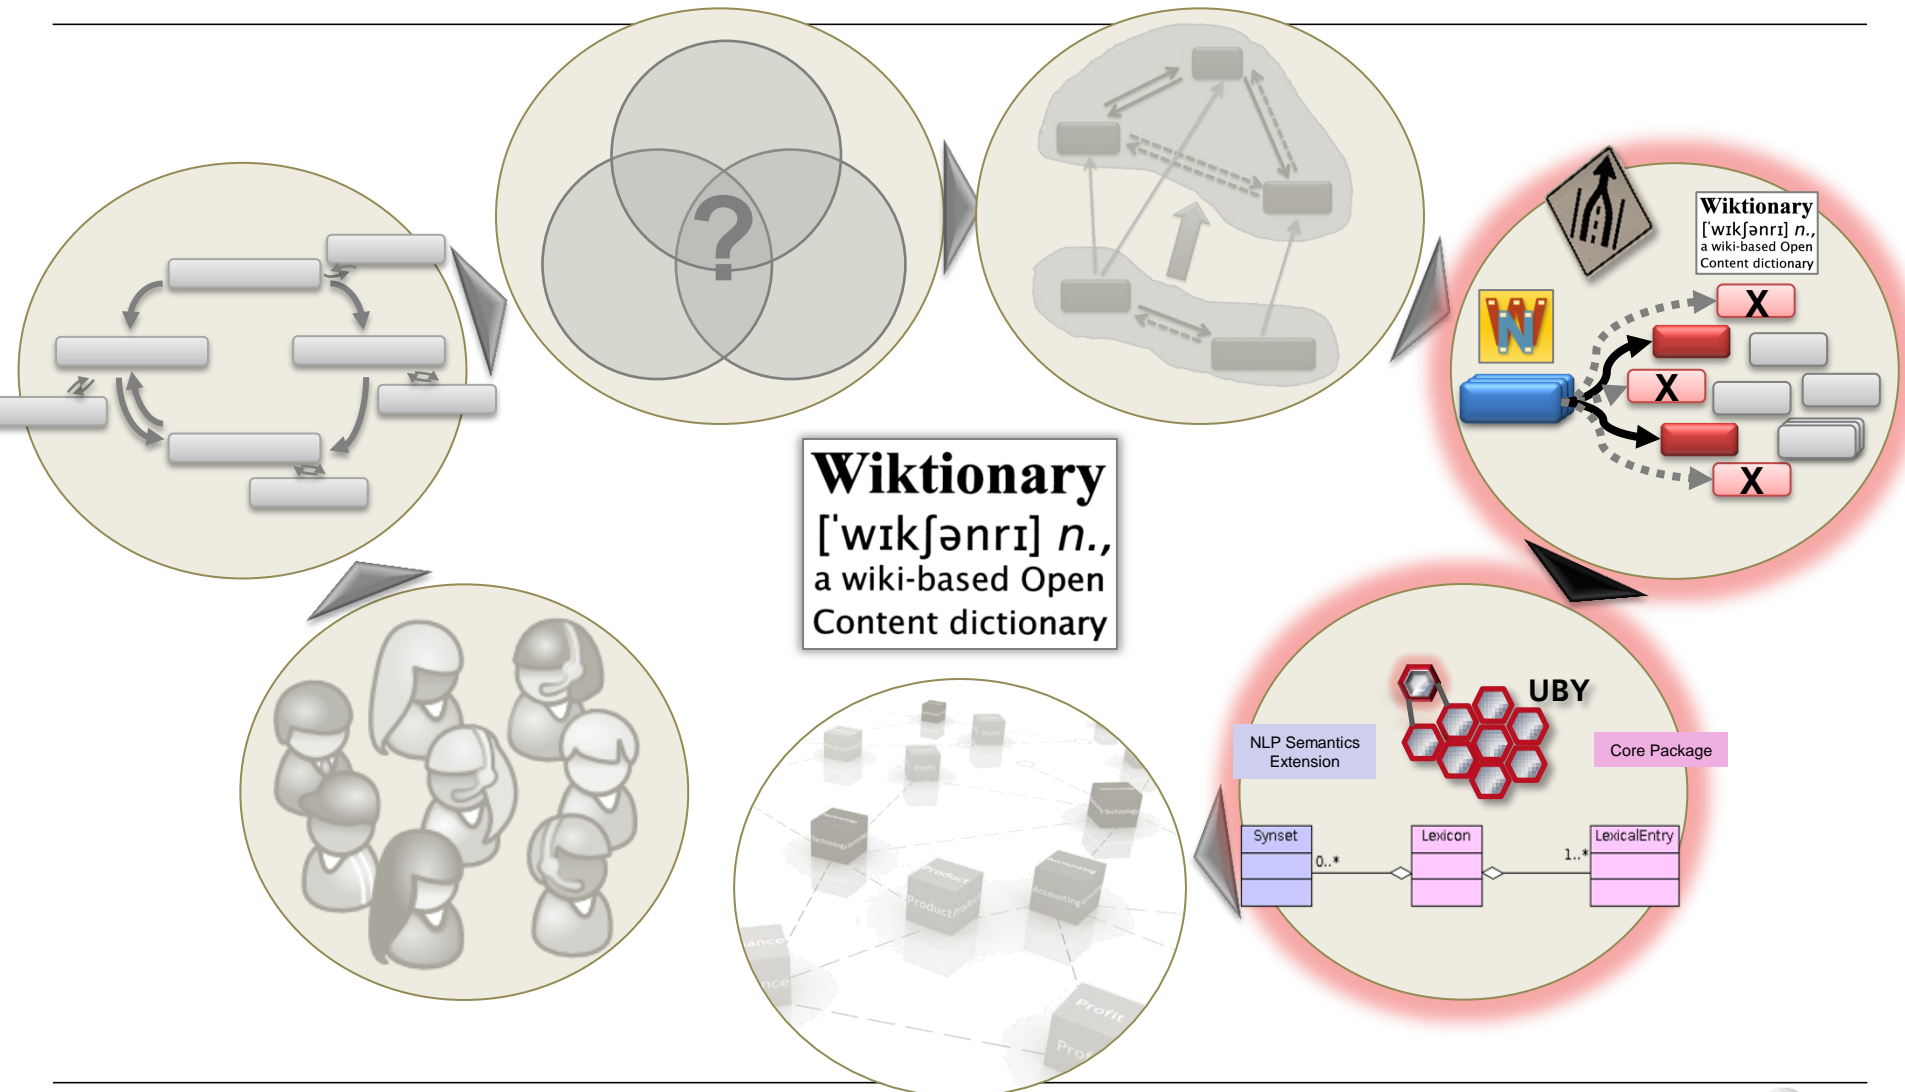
?

Wiktionary
[ˈwɪkʃənrɪ] n.,
a wiki-based Open
Content dictionary

X

X

X

Wiktionary
[ˈwɪkʃənrɪ] n.,
a wiki-based Open
Content dictionary

UBY

NLP Semantics Extension

Core Package

Synset

Lexicon

LexicalEntry

0..*

1..*